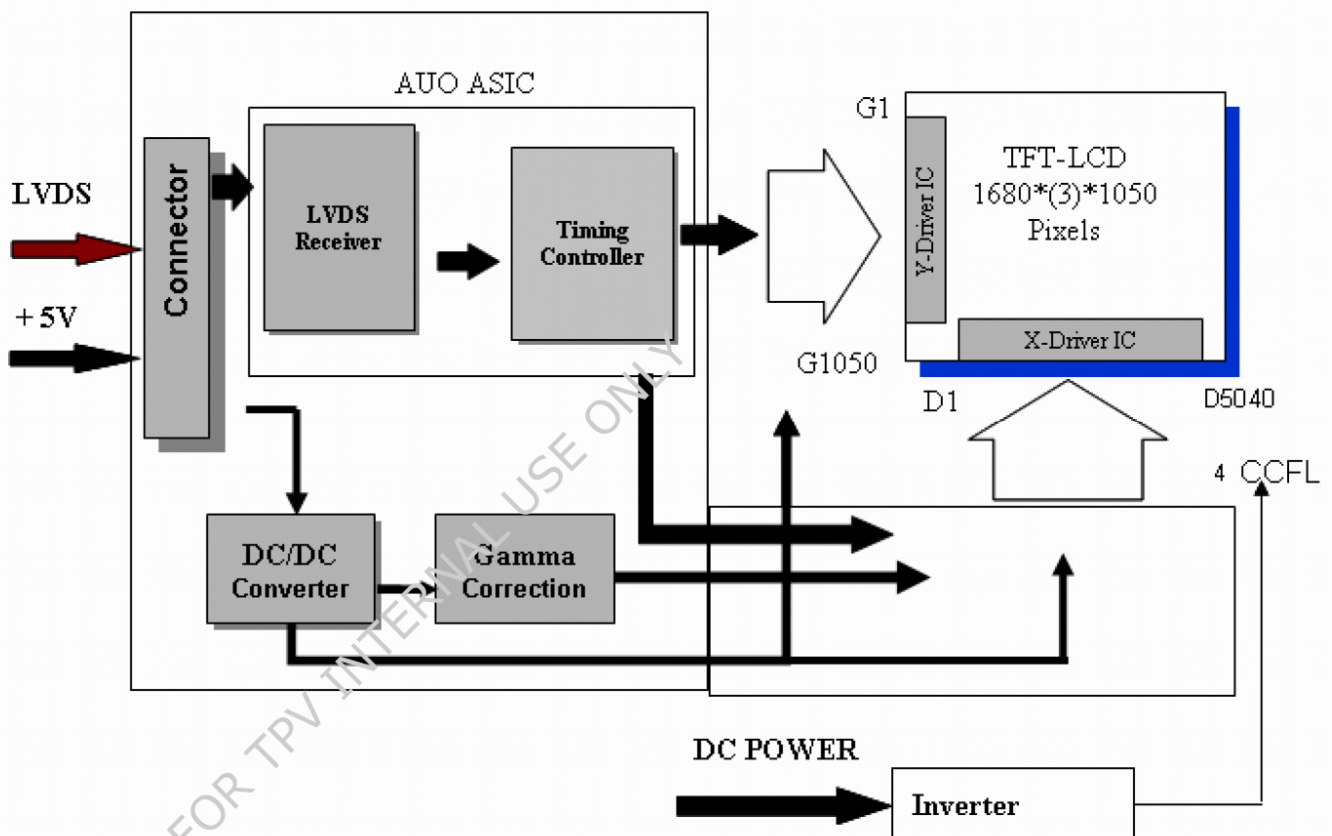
AUO ASIC

LVDS

+5V

Connector

LVDS Receiver

Timing Controller

G1

TFT-LCD
1680*(3)*1050
Pixels

Y-Driver IC

X-Driver IC

G1050

D1

D5040

4 CCFL

DC/DC Converter

Gamma Correction

DC POWER

Inverter

FOR TPV INTERNAL USE ONLY